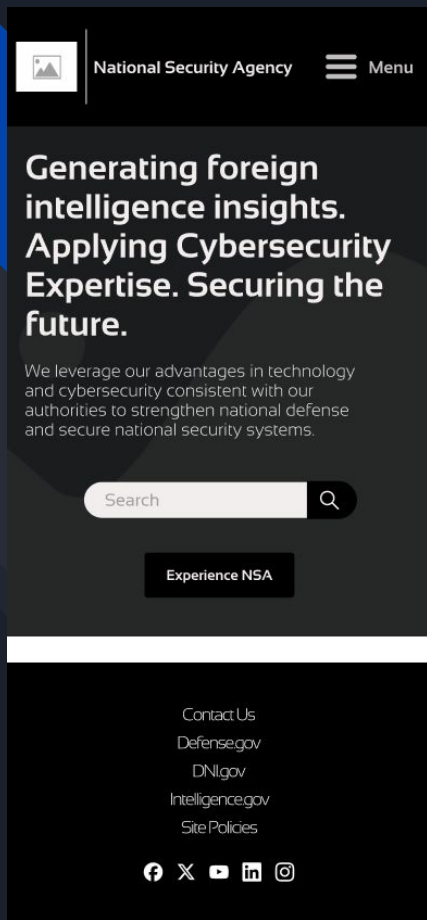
National Security Agency

Menu

Generating foreign intelligence insights. Applying Cybersecurity Expertise. Securing the future.

We leverage our advantages in technology and cybersecurity consistent with our authorities to strengthen national defense and secure national security systems.

Search

Experience NSA

Contact Us
Defense.gov
DNI.gov
Intelligence.gov
Site Policies